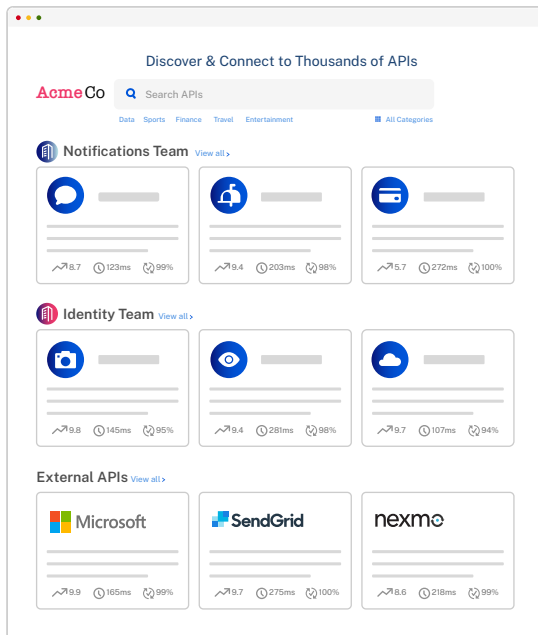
Discover & Connect to Thousands of APIs

AcmeCo

Search APIs

Data Sports Finance Travel Entertainment

All Categories

Notifications Team View all >

8.7 123ms 99%

9.4 203ms 98%

5.7 272ms 100%

Identity Team View all >

9.8 145ms 95%

9.4 281ms 98%

9.7 107ms 94%

External APIs View all >

Microsoft

9.9 165ms 99%

SendGrid

9.7 275ms 100%

nexmo

8.6 218ms 99%